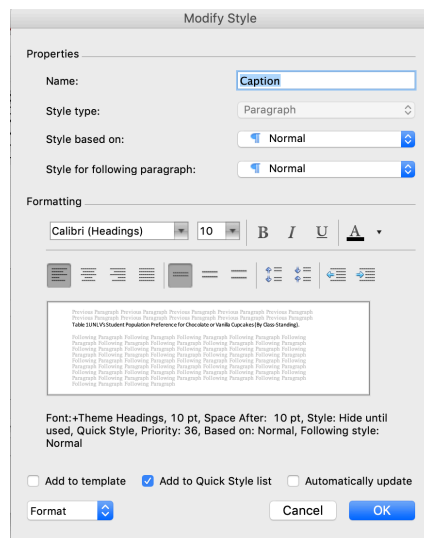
Modify Style

Properties

Name: Caption

Style type: Paragraph

Style based on: Normal

Style for following paragraph: Normal

Formatting

Calibri (Headings) 10 B I U A

Previous Paragraph Previous Paragraph Previous Paragraph Previous Paragraph Previous Paragraph Previous Paragraph Previous Paragraph Previous Paragraph Previous Paragraph Previous Paragraph

Table 1 UNLV's Student Population Preference for Chocolate or Vanilla Cupcakes (By Class Standing).

Following Paragraph Following Paragraph Following Paragraph Following Paragraph Following Paragraph Following Paragraph Following Paragraph Following Paragraph Following Paragraph Following Paragraph Following Paragraph Following Paragraph Following Paragraph Following Paragraph Following Paragraph Following Paragraph Following Paragraph Following Paragraph Following Paragraph Following Paragraph Following Paragraph Following Paragraph Following Paragraph Following Paragraph Following Paragraph Following Paragraph Following Paragraph Following Paragraph Following Paragraph Following Paragraph Following Paragraph Following Paragraph Following Paragraph Following Paragraph Following Paragraph Following Paragraph

Font:+Theme Headings, 10 pt, Space After: 10 pt, Style: Hide until used, Quick Style, Priority: 36, Based on: Normal, Following style: Normal

Add to template
Add to Quick Style list
Automatically update

Format
Cancel
OK